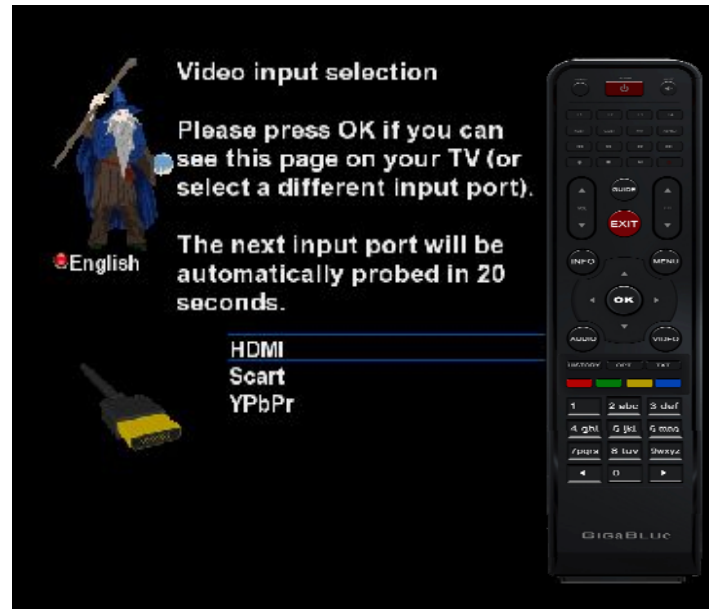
Video input selection

Please press OK if you can see this page on your TV (or select a different input port).

The next input port will be automatically probed in 20 seconds.

English

HDMI
Scart
YPbPr

GUIDE
EXIT
INFO
MENU
OK
AUDIO
VIDEO
1
2 abc
3 def
4 ghi
5 jkl
6 mno
7pqrs
8 tuv
9wxyz
0
GIGABLUE